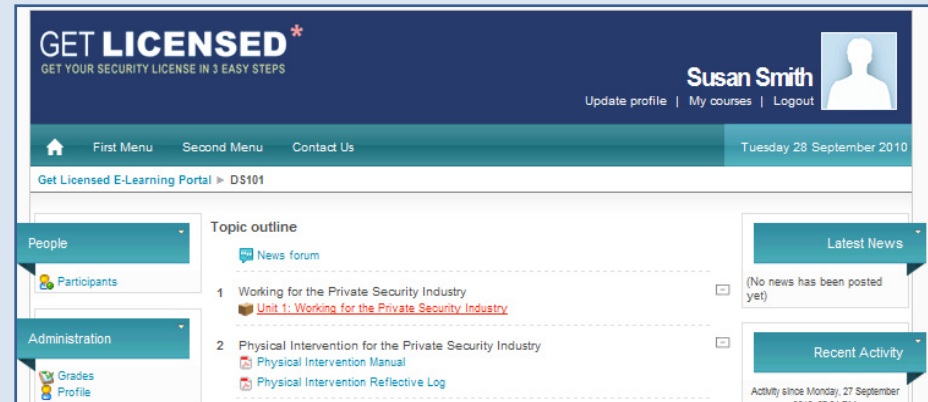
GET LICENSED*
GET YOUR SECURITY LICENSE IN 3 EASY STEPS

Susan Smith
Update profile | My courses | Logout

First Menu Second Menu Contact Us Tuesday 28 September 2010

Get Licensed E-Learning Portal ▸ DS101

People
Participants

Administration
Grades
Profile

Topic outline

News forum

1 Working for the Private Security Industry
Unit 1: Working for the Private Security Industry

2 Physical Intervention for the Private Security Industry
Physical Intervention Manual
Physical Intervention Reflective Log

Latest News
(No news has been posted yet)

Recent Activity
Activity since Monday, 27 September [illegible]